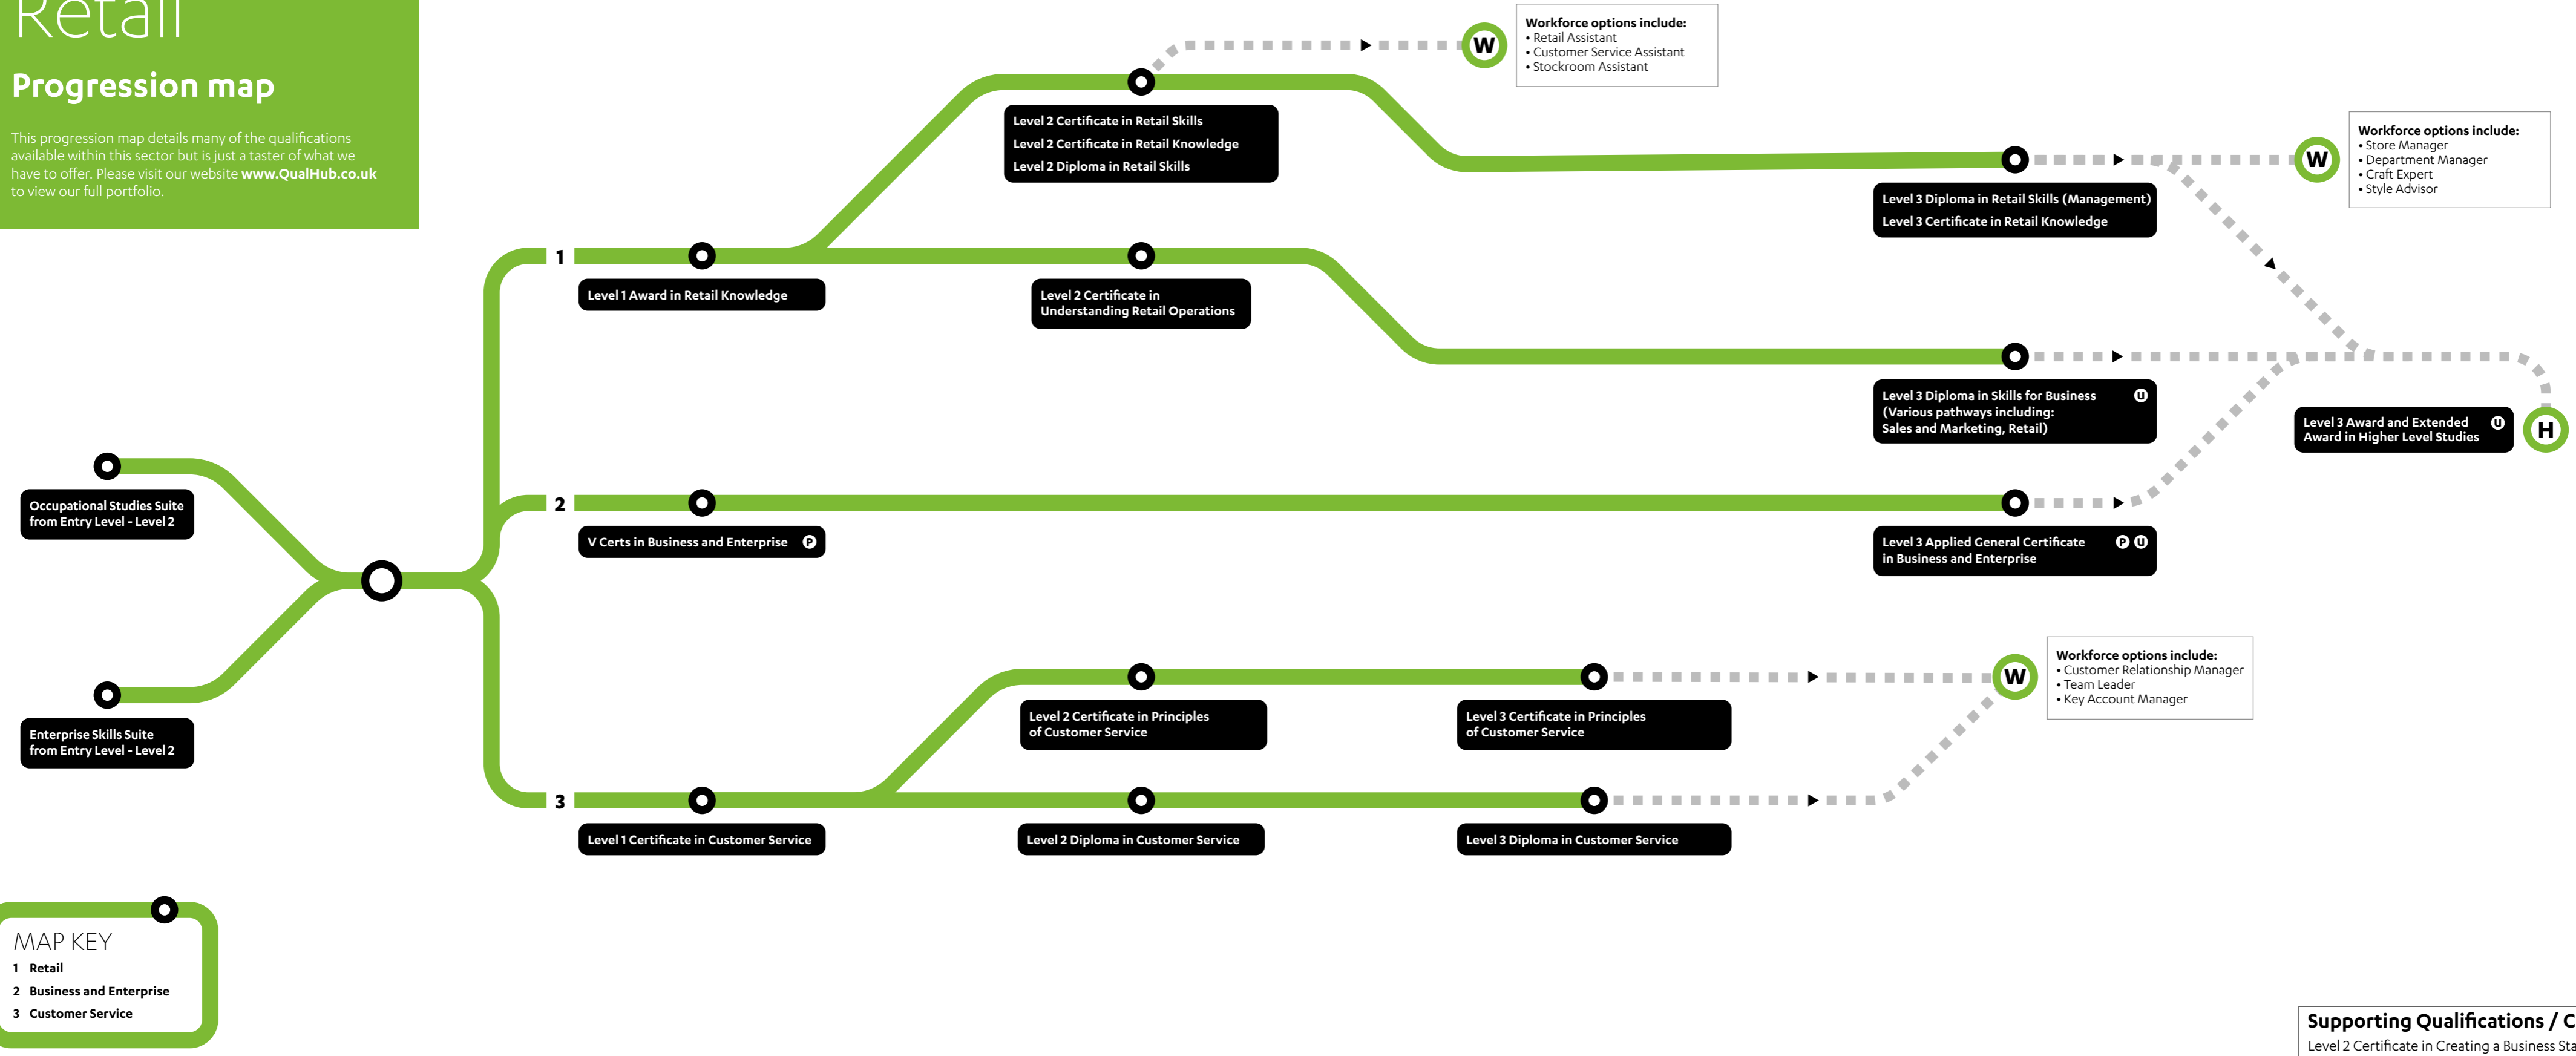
Retail

Progression map

This progression map details many of the qualifications available within this sector but is just a taster of what we have to offer. Please visit our website www.QualHub.co.uk to view our full portfolio.

Workforce options include:
• Retail Assistant
• Customer Service Assistant
• Stockroom Assistant

W

Level 2 Certificate in Retail Skills
Level 2 Certificate in Retail Knowledge
Level 2 Diploma in Retail Skills

Workforce options include:
• Store Manager
• Department Manager
• Craft Expert
• Style Advisor

W

Level 3 Diploma in Retail Skills (Management)
Level 3 Certificate in Retail Knowledge

1

Level 1 Award in Retail Knowledge

Level 2 Certificate in Understanding Retail Operations

Level 3 Diploma in Skills for Business (Various pathways including: Sales and Marketing, Retail) U

Level 3 Award and Extended Award in Higher Level Studies U

H

Occupational Studies Suite from Entry Level - Level 2

2

V Certs in Business and Enterprise P

Level 3 Applied General Certificate in Business and Enterprise P U

Workforce options include:
• Customer Relationship Manager
• Team Leader
• Key Account Manager

W

Level 2 Certificate in Principles of Customer Service

Level 3 Certificate in Principles of Customer Service

Enterprise Skills Suite from Entry Level - Level 2

3

Level 1 Certificate in Customer Service

Level 2 Diploma in Customer Service

Level 3 Diploma in Customer Service

MAP KEY
1 Retail
2 Business and Enterprise
3 Customer Service

Supporting Qualifications / C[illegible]
Level 2 Certificate in Creating a Business Sta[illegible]